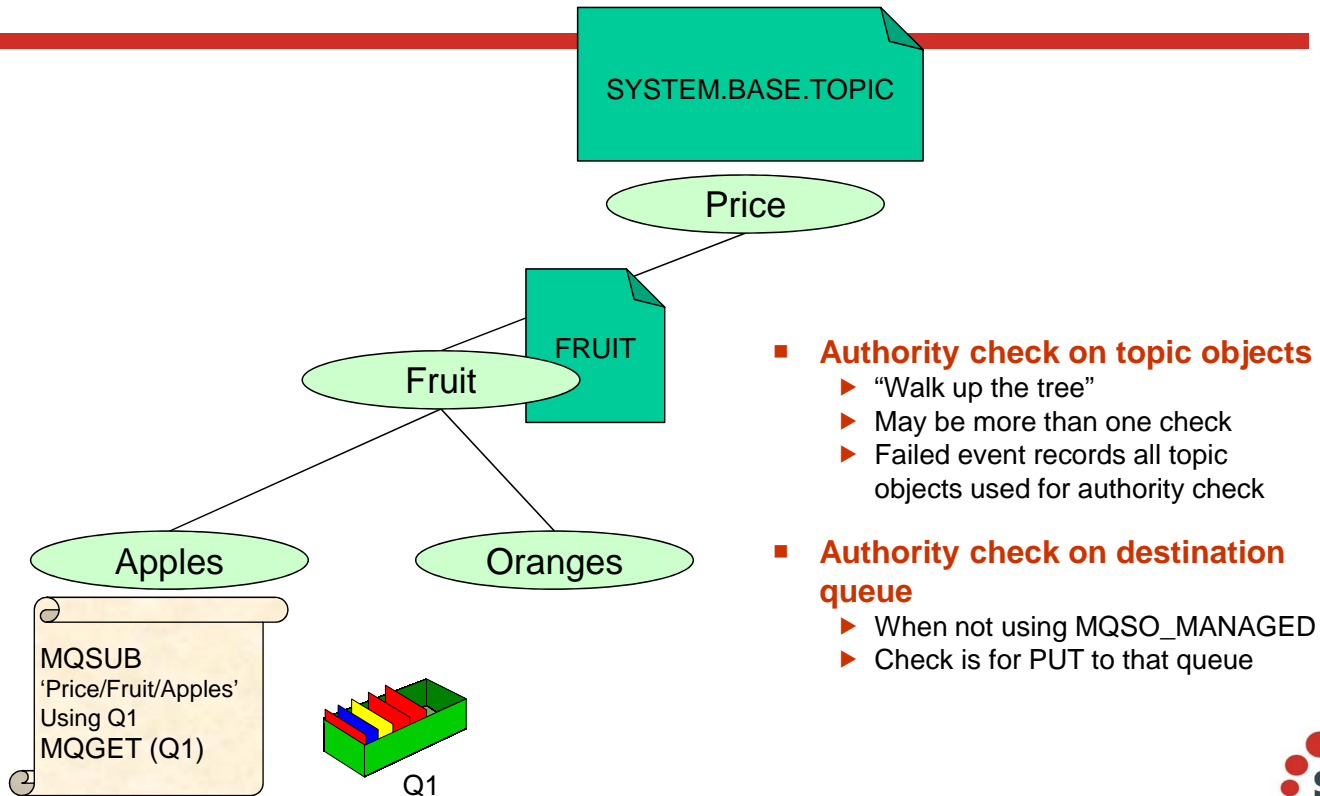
SYSTEM.BASE.TOPIC

Price

FRUIT

Fruit

Apples

Oranges

MQSUB
'Price/Fruit/Apples'
Using Q1
MQGET (Q1)

Q1

- Authority check on topic objects
  - "Walk up the tree"
  - May be more than one check
  - Failed event records all topic objects used for authority check

- Authority check on destination queue
  - When not using MQSO_MANAGED
  - Check is for PUT to that queue